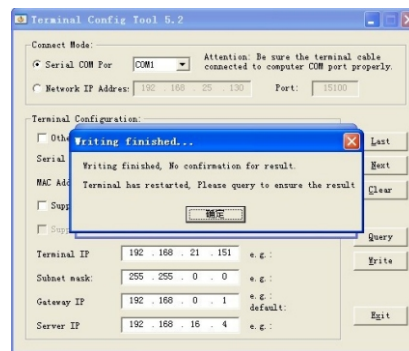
Terminal Config Tool 5.2

Connect Mode:
Serial COM Por COM1
Attention: Be sure the terminal cable connected to computer COM port properly.
Network IP Addres: 192 . 168 . 25 . 130 Port: 15100

Terminal Configuration:
Othe
Serial
MAC Add
Supp
Supp

Writing finished...
Writing finished, No confirmation for result.
Terminal has restarted, Please query to ensure the result
确定

Last
Next
Clear
Query
Write
Exit

Terminal IP 192 . 168 . 21 . 151 e.g.:
Subnet mask: 255 . 255 . 0 . 0 e.g.:
Gateway IP 192 . 168 . 0 . 1 e.g.: default:
Server IP 192 . 168 . 16 . 4 e.g.: